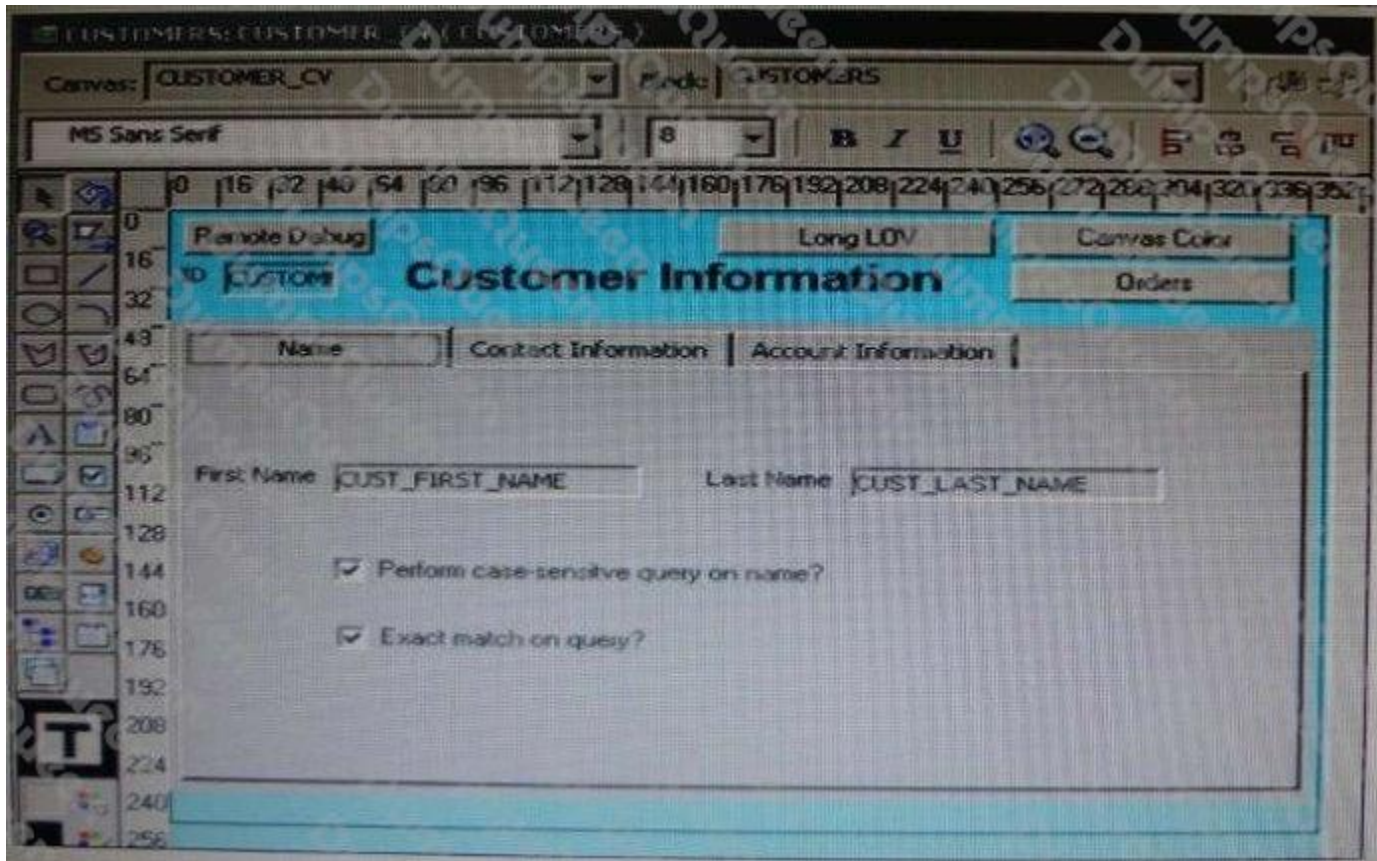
CUSTOMERS: CUSTOMER_CV (CUSTOMERS)

Canvas: CUSTOMER_CV
Block: CUSTOMERS

MS Sans Serif
8
B I U

0 16 32 40 54 80 96 112 128 144 160 176 192 208 224 240 256 272 288 304 320 336 352

0
16
32
48
64
80
96
112
128
144
160
176
192
208
224
240
256

Remote Debug
Long LOV
Canvas Color
ID CUSTOM
Customer Information
Orders

Name
Contact Information
Account Information

First Name CUST_FIRST_NAME
Last Name CUST_LAST_NAME

Perform case-sensitive query on name?

Exact match on query?